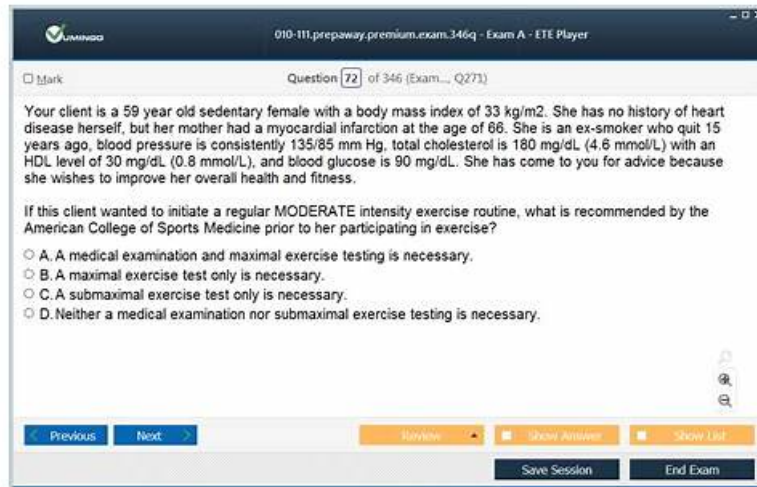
VUMINGO

010-111.prepaway.premium.exam.346q - Exam A - ETE Player

Mark

Question 72 of 346 (Exam..., Q271)

Your client is a 59 year old sedentary female with a body mass index of 33 kg/m2. She has no history of heart disease herself, but her mother had a myocardial infarction at the age of 66. She is an ex-smoker who quit 15 years ago, blood pressure is consistently 135/85 mm Hg, total cholesterol is 180 mg/dL (4.6 mmol/L) with an HDL level of 30 mg/dL (0.8 mmol/L), and blood glucose is 90 mg/dL. She has come to you for advice because she wishes to improve her overall health and fitness.

If this client wanted to initiate a regular MODERATE intensity exercise routine, what is recommended by the American College of Sports Medicine prior to her participating in exercise?

A. A medical examination and maximal exercise testing is necessary.
B. A maximal exercise test only is necessary.
C. A submaximal exercise test only is necessary.
D. Neither a medical examination nor submaximal exercise testing is necessary.

Previous Next Review Show Answer Show List

Save Session End Exam